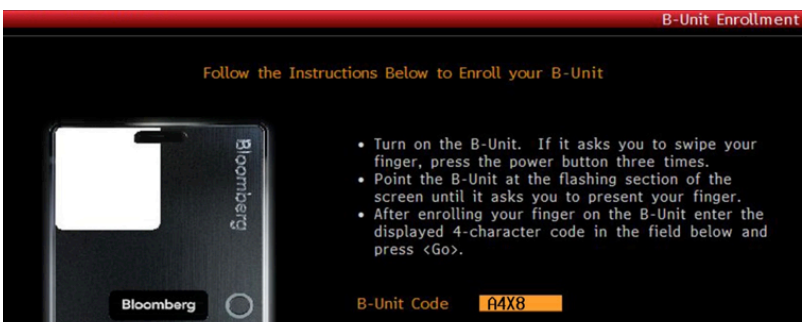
B-Unit Enrollment

Follow the Instructions Below to Enroll your B-Unit

Bloomberg

Bloomberg

• Turn on the B-Unit. If it asks you to swipe your finger, press the power button three times.
• Point the B-Unit at the flashing section of the screen until it asks you to present your finger.
• After enrolling your finger on the B-Unit enter the displayed 4-character code in the field below and press <Go>.

B-Unit Code A4X8